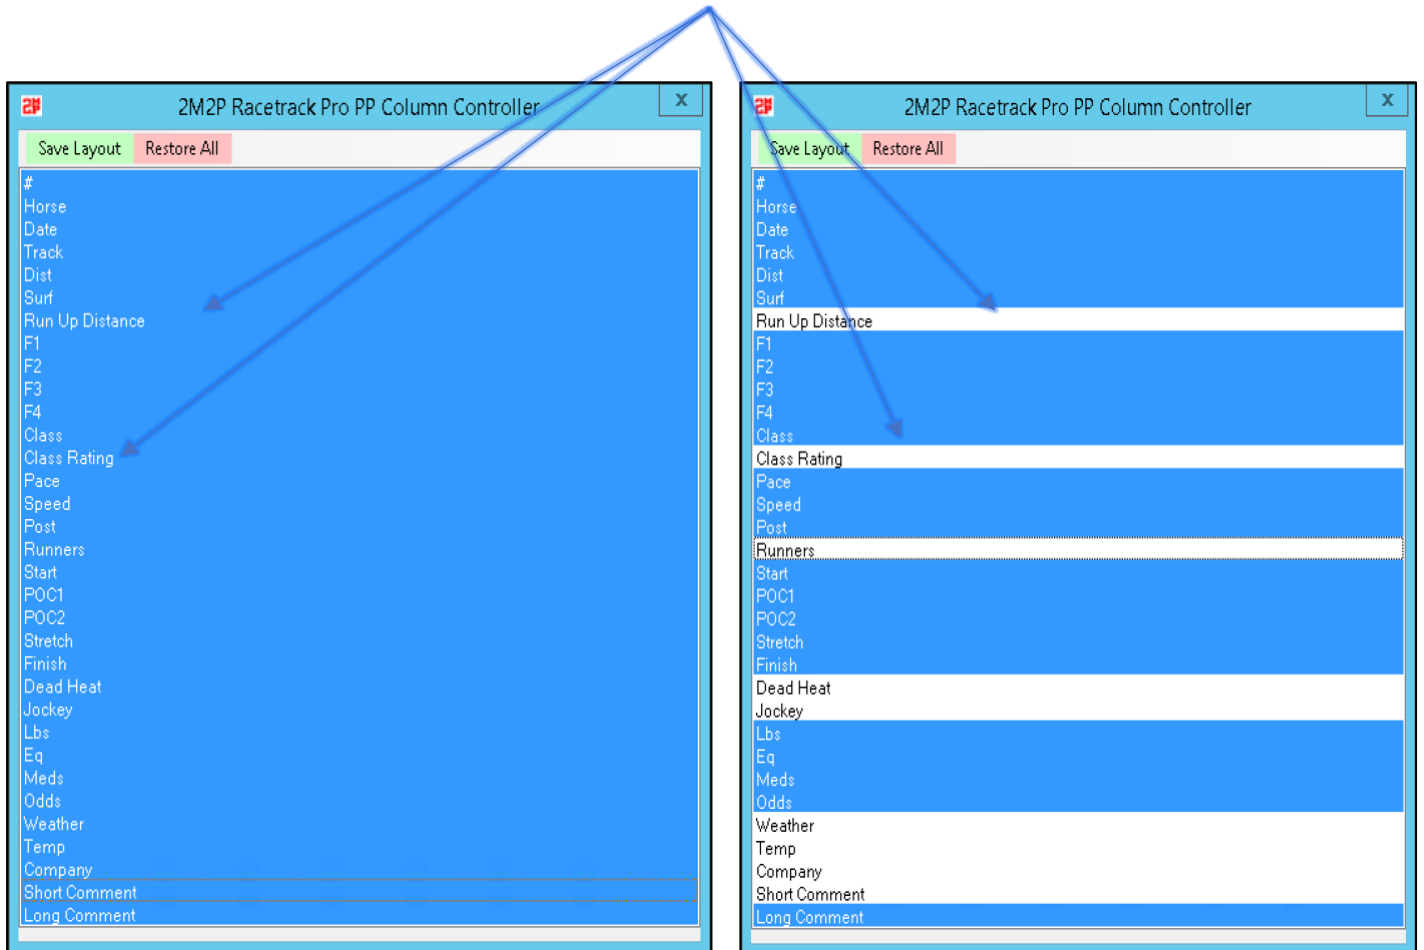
2M2P Racetrack Pro PP Column Controller

X

Save Layout Restore All

#
Horse
Date
Track
Dist
Surf
Run Up Distance
F1
F2
F3
F4
Class
Class Rating
Pace
Speed
Post
Runners
Start
POC1
POC2
Stretch
Finish
Dead Heat
Jockey
Lbs
Eq
Meds
Odds
Weather
Temp
Company
Short Comment
Long Comment

2M2P Racetrack Pro PP Column Controller

X

Save Layout Restore All

#
Horse
Date
Track
Dist
Surf
Run Up Distance
F1
F2
F3
F4
Class
Class Rating
Pace
Speed
Post
Runners
Start
POC1
POC2
Stretch
Finish
Dead Heat
Jockey
Lbs
Eq
Meds
Odds
Weather
Temp
Company
Short Comment
Long Comment